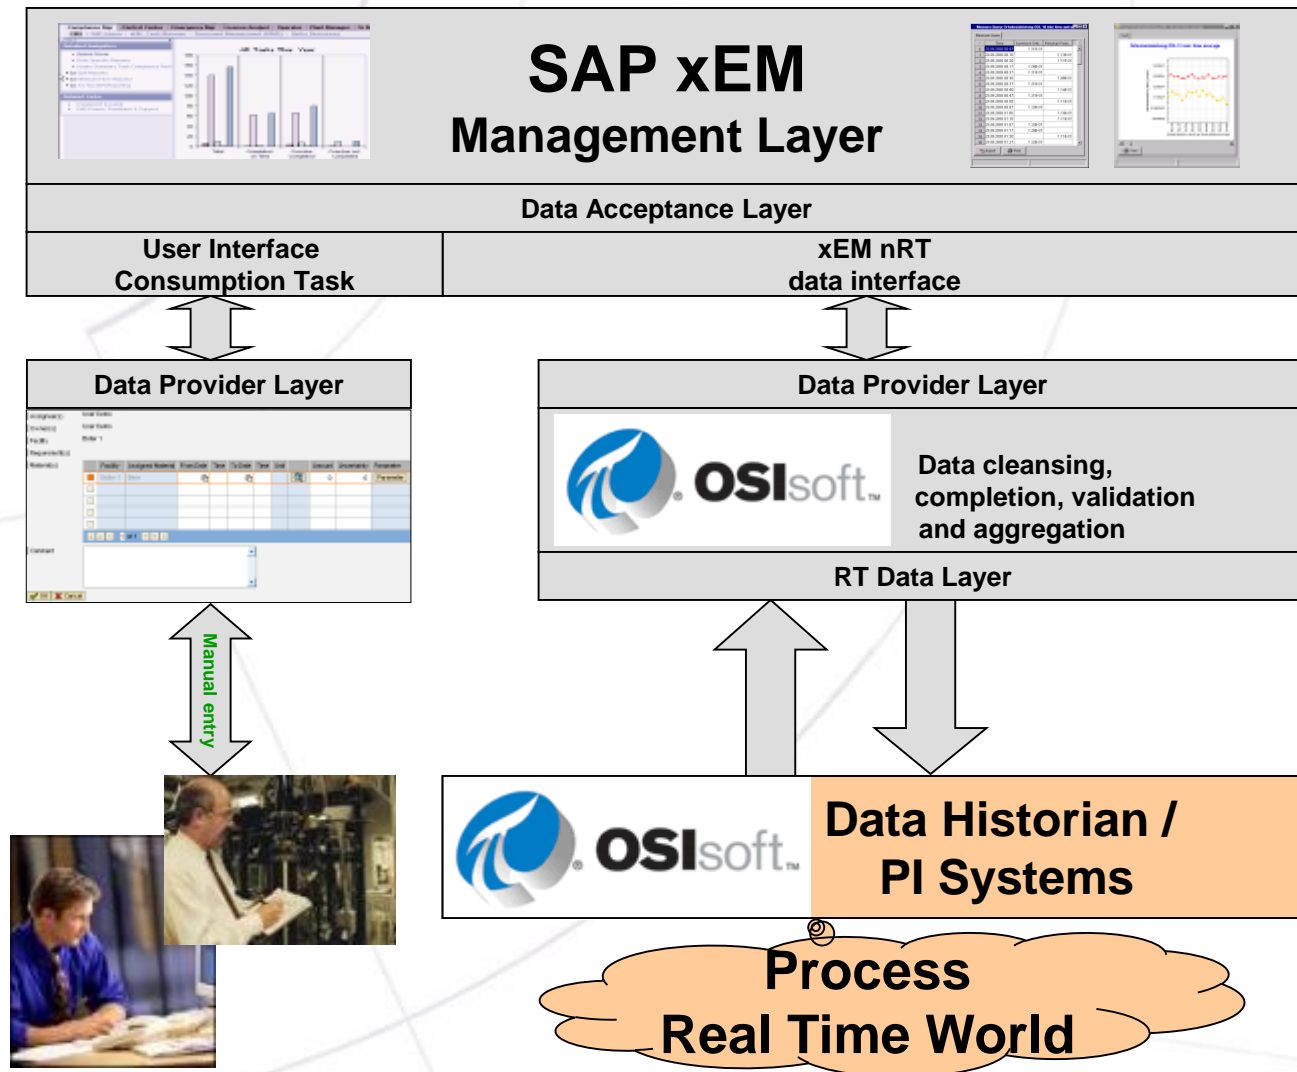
SAP xEM
Management Layer

Data Acceptance Layer

User Interface
Consumption Task

xEM nRT
data interface

Data Provider Layer

Data Provider Layer

OSIsoft.

Data cleansing, completion, validation and aggregation

RT Data Layer

Manual entry

OSIsoft.

Data Historian /
PI Systems

Process
Real Time World